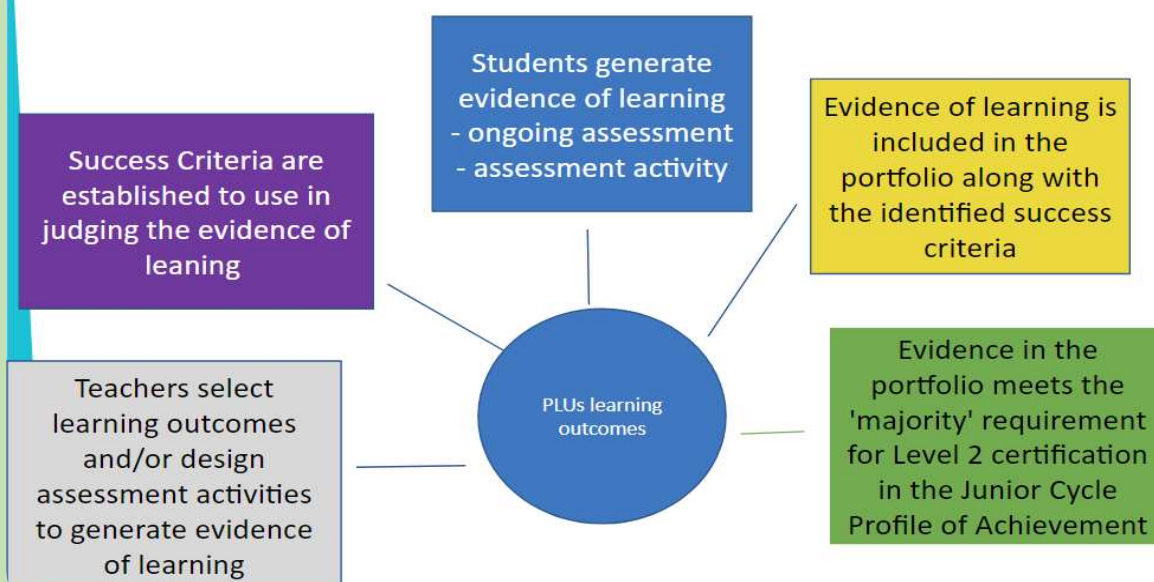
Students generate evidence of learning
- ongoing assessment
- assessment activity

Evidence of learning is included in the portfolio along with the identified success criteria

Success Criteria are established to use in judging the evidence of leaning

PLUs learning outcomes

Evidence in the portfolio meets the 'majority' requirement for Level 2 certification in the Junior Cycle Profile of Achievement

Teachers select learning outcomes and/or design assessment activities to generate evidence of learning